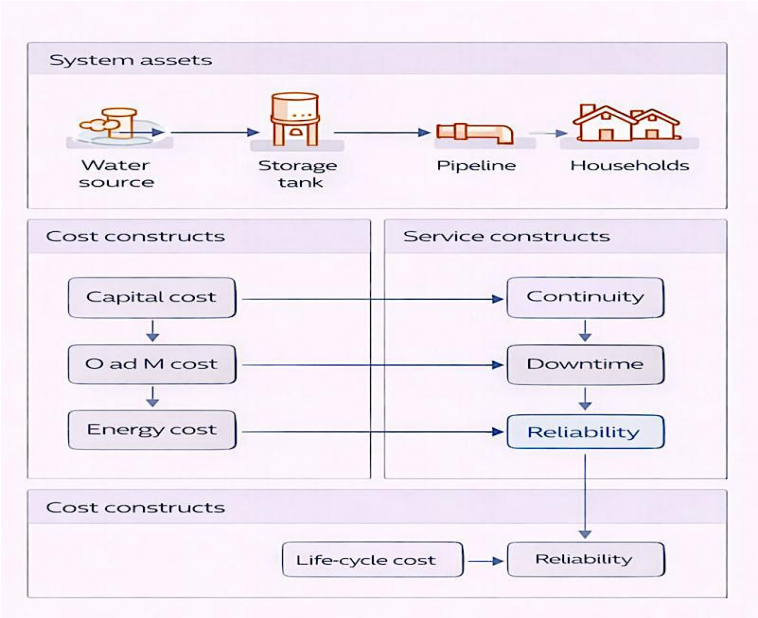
System assets

Water source

Storage tank

Pipeline

Households

Cost constructs

Capital cost

O ad M cost

Energy cost

Service constructs

Continuity

Downtime

Reliability

Cost constructs

Life-cycle cost

Reliability